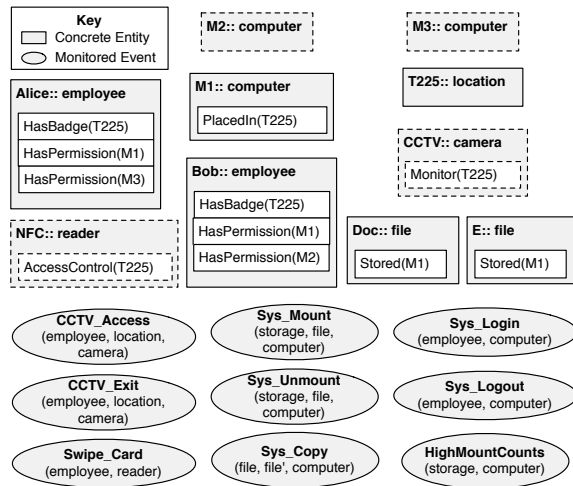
Key
Concrete Entity
Monitored Event

M2:: computer

M3:: computer

Alice:: employee
HasBadge(T225)
HasPermission(M1)
HasPermission(M3)

M1:: computer
PlacedIn(T225)

T225:: location

CCTV:: camera
Monitor(T225)

Bob:: employee
HasBadge(T225)
HasPermission(M1)
HasPermission(M2)

NFC:: reader
AccessControl(T225)

Doc:: file
Stored(M1)

E:: file
Stored(M1)

CCTV_Access
(employee, location, camera)

Sys_Mount
(storage, file, computer)

Sys_Login
(employee, computer)

CCTV_Exit
(employee, location, camera)

Sys_Unmount
(storage, file, computer)

Sys_Logout
(employee, computer)

Swipe_Card
(employee, reader)

Sys_Copy
(file, file', computer)

HighMountCounts
(storage, computer)